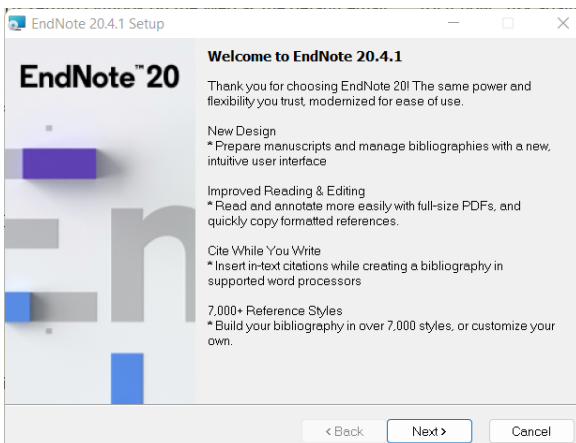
EndNote 20.4.1 Setup

EndNote™ 20

Welcome to EndNote 20.4.1

Thank you for choosing EndNote 20! The same power and flexibility you trust, modernized for ease of use.

New Design
* Prepare manuscripts and manage bibliographies with a new, intuitive user interface

Improved Reading & Editing
* Read and annotate more easily with full-size PDFs, and quickly copy formatted references.

Cite While You Write
* Insert in-text citations while creating a bibliography in supported word processors

7,000+ Reference Styles
* Build your bibliography in over 7,000 styles, or customize your own.

< Back
Next >
Cancel